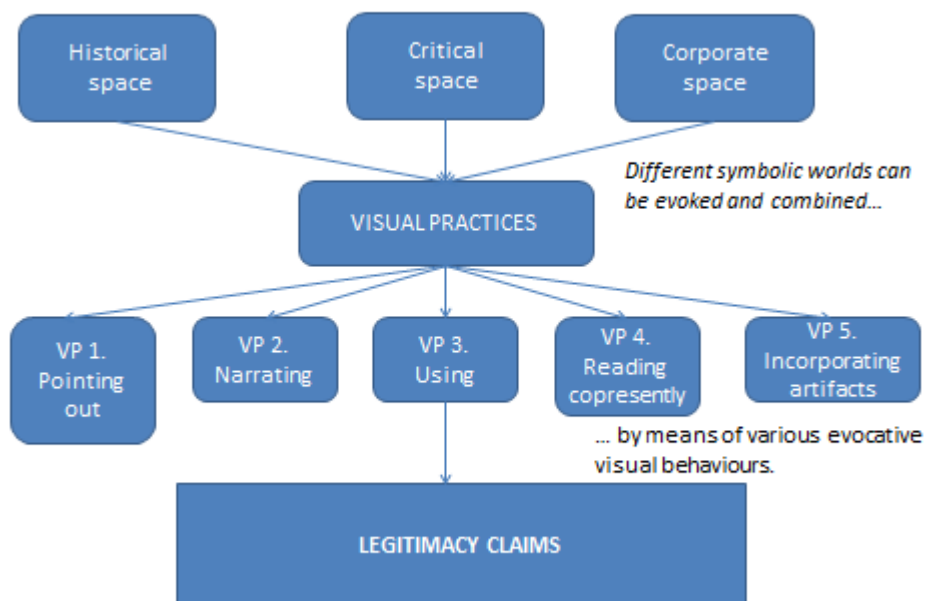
Historical space

Critical space

Corporate space

Different symbolic worlds can be evoked and combined…

VISUAL PRACTICES

VP 1. Pointing out

VP 2. Narrating

VP 3. Using

VP 4. Reading copresently

VP 5. Incorporating artifacts

… by means of various evocative visual behaviours.

LEGITIMACY CLAIMS